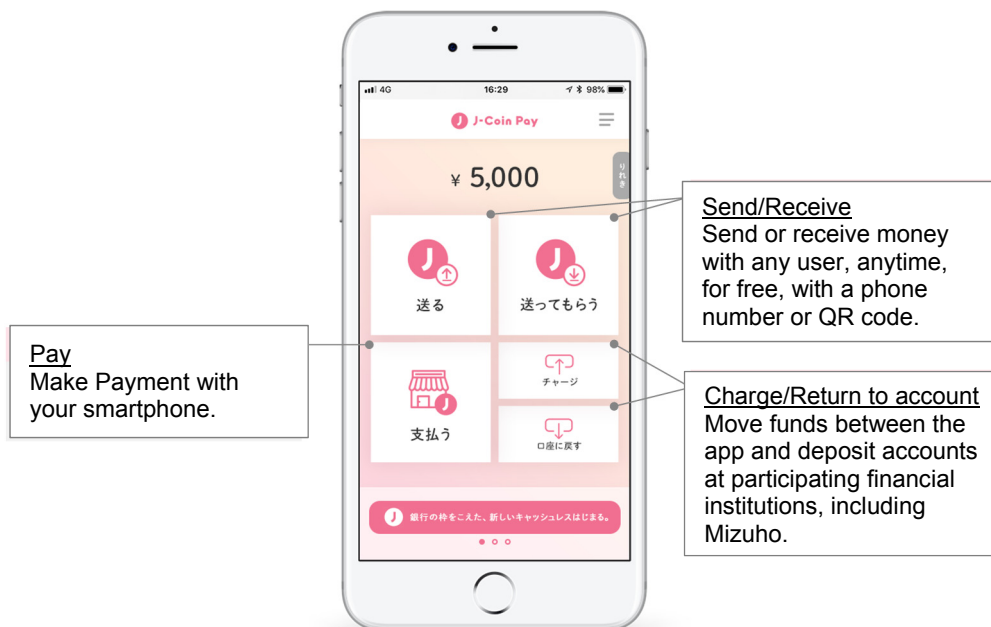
4G 16:29 98%

J-Coin Pay

りれき

¥ 5,000

送る

送ってもらう

支払う

チャージ

口座に戻す

銀行の枠をこえた、新しいキャッシュレスはじまる。

Send/Receive
Send or receive money with any user, anytime, for free, with a phone number or QR code.

Pay
Make Payment with your smartphone.

Charge/Return to account
Move funds between the app and deposit accounts at participating financial institutions, including Mizuho.